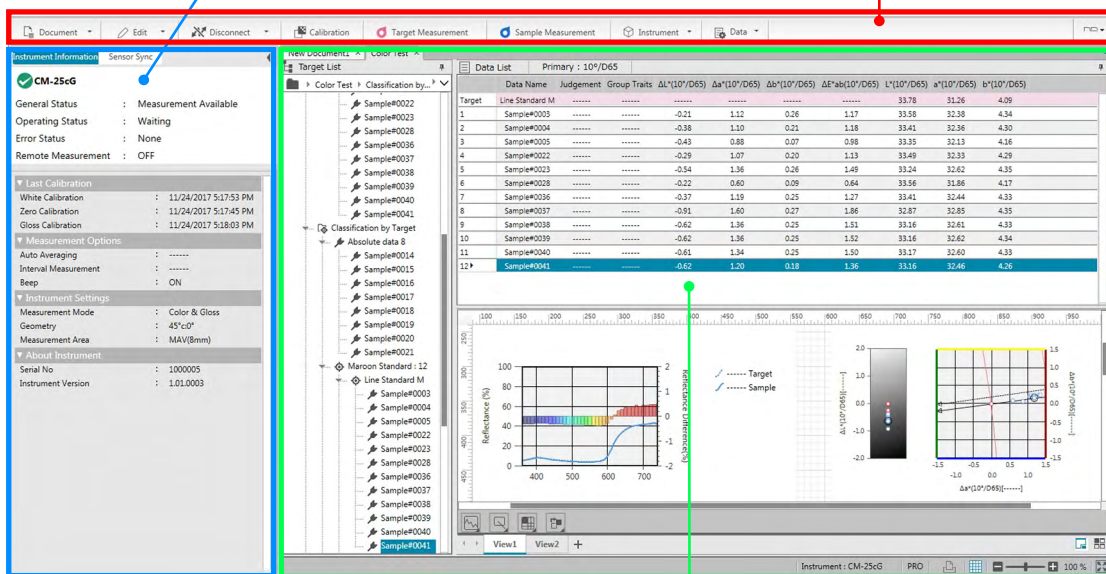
Document  Edit  Disconnect  Calibration  Target Measurement  Sample Measurement  Instrument  Data

Instrument Information  Sensor Sync

CM-25cG

General Status : Measurement Available
Operating Status : Waiting
Error Status : None
Remote Measurement : OFF

Last Calibration
White Calibration : 11/24/2017 5:17:53 PM
Zero Calibration : 11/24/2017 5:17:45 PM
Gloss Calibration : 11/24/2017 5:18:03 PM

Measurement Options
Auto Averaging : ------
Interval Measurement : ------
Beep : ON

Instrument Settings
Measurement Mode : Color & Gloss
Geometry : 45°c0°
Measurement Area : MAV(8mm)

About Instrument
Serial No : 1000005
Instrument Version : 1.01.0003

New Document1  Color Test

Target List
Color Test > Classification by...
Sample#0022
Sample#0023
Sample#0028
Sample#0036
Sample#0037
Sample#0038
Sample#0039
Sample#0040
Sample#0041
Classification by Target
Absolute data 8
Sample#0014
Sample#0015
Sample#0016
Sample#0017
Sample#0018
Sample#0019
Sample#0020
Sample#0021
Maroon Standard : 12
Line Standard M
Sample#0003
Sample#0004
Sample#0005
Sample#0022
Sample#0023
Sample#0028
Sample#0036
Sample#0037
Sample#0038
Sample#0039
Sample#0040
Sample#0041

Data List  Primary : 10°/D65

| | Data Name | Judgement | Group Traits | ΔL*(10°/D65) | Δa*(10°/D65) | Δb*(10°/D65) | ΔE*ab(10°/D65) | L*(10°/D65) | a*(10°/D65) | b*(10°/D65) |
|---|---|---|---|---|---|---|---|---|---|---|
| Target | Line Standard M | ------ | ------ | ------ | ------ | ------ | ------ | 33.78 | 31.26 | 4.09 |
| 1 | Sample#0003 | ------ | ------ | -0.21 | 1.12 | 0.26 | 1.17 | 33.58 | 32.38 | 4.34 |
| 2 | Sample#0004 | ------ | ------ | -0.38 | 1.10 | 0.21 | 1.18 | 33.41 | 32.36 | 4.30 |
| 3 | Sample#0005 | ------ | ------ | -0.43 | 0.88 | 0.07 | 0.98 | 33.35 | 32.13 | 4.16 |
| 4 | Sample#0022 | ------ | ------ | -0.29 | 1.07 | 0.20 | 1.13 | 33.49 | 32.33 | 4.29 |
| 5 | Sample#0023 | ------ | ------ | -0.54 | 1.36 | 0.26 | 1.49 | 33.24 | 32.62 | 4.35 |
| 6 | Sample#0028 | ------ | ------ | -0.22 | 0.60 | 0.09 | 0.64 | 33.56 | 31.86 | 4.17 |
| 7 | Sample#0036 | ------ | ------ | -0.37 | 1.19 | 0.25 | 1.27 | 33.41 | 32.44 | 4.33 |
| 8 | Sample#0037 | ------ | ------ | -0.91 | 1.60 | 0.27 | 1.86 | 32.87 | 32.85 | 4.35 |
| 9 | Sample#0038 | ------ | ------ | -0.62 | 1.36 | 0.25 | 1.51 | 33.16 | 32.61 | 4.33 |
| 10 | Sample#0039 | ------ | ------ | -0.62 | 1.36 | 0.25 | 1.52 | 33.16 | 32.62 | 4.34 |
| 11 | Sample#0040 | ------ | ------ | -0.61 | 1.34 | 0.25 | 1.50 | 33.17 | 32.60 | 4.33 |
| 12 | Sample#0041 | | | -0.62 | 1.20 | 0.18 | 1.36 | 33.16 | 32.46 | 4.26 |

Reflectance (%)  Reflectance Difference(%)
100 80 60 40 20 0
2 1 0 -1 -2
400 500 600 700
------ Target
------ Sample
ΔL*(10°/D65)[------]
Δb*(10°/D65)[------]
Δa*(10°/D65)[------]
1.5 1.0 0.5 0.0 -0.5 -1.0 -1.5
-1.5 -1.0 -0.5 0.0 0.5 1.0 1.5

View1  View2  +

Instrument : CM-25cG  PRO  100 %